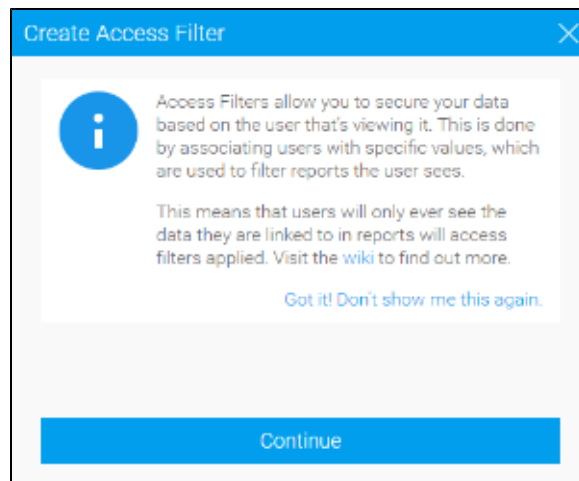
Create Access Filter

Access Filters allow you to secure your data based on the user that's viewing it. This is done by associating users with specific values, which are used to filter reports the user sees.

This means that users will only ever see the data they are linked to in reports will access filters applied. Visit the wiki to find out more.

Got it! Don't show me this again.

Continue